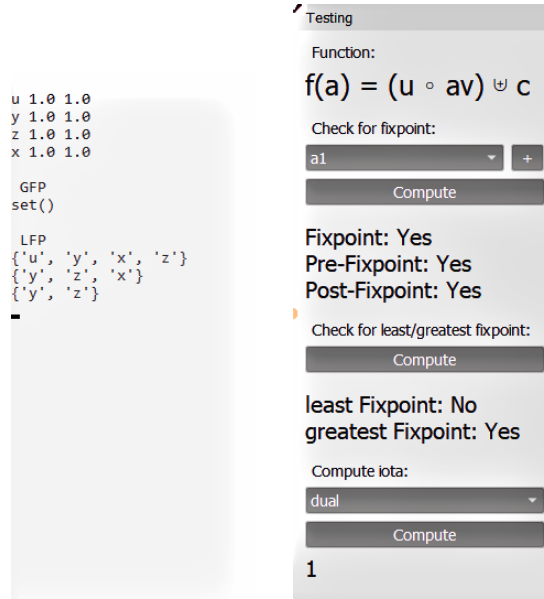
u 1.0 1.0
y 1.0 1.0
z 1.0 1.0
x 1.0 1.0

GFP
set()

LFP
{'u', 'y', 'x', 'z'}
{'y', 'z', 'x'}
{'y', 'z'}

Testing

Function:

$f(a) = (u \circ av) \uplus c$

Check for fixpoint:

a1

+

Compute

Fixpoint: Yes
Pre-Fixpoint: Yes
Post-Fixpoint: Yes

Check for least/greatest fixpoint:

Compute

least Fixpoint: No
greatest Fixpoint: Yes

Compute iota:

dual

Compute

1